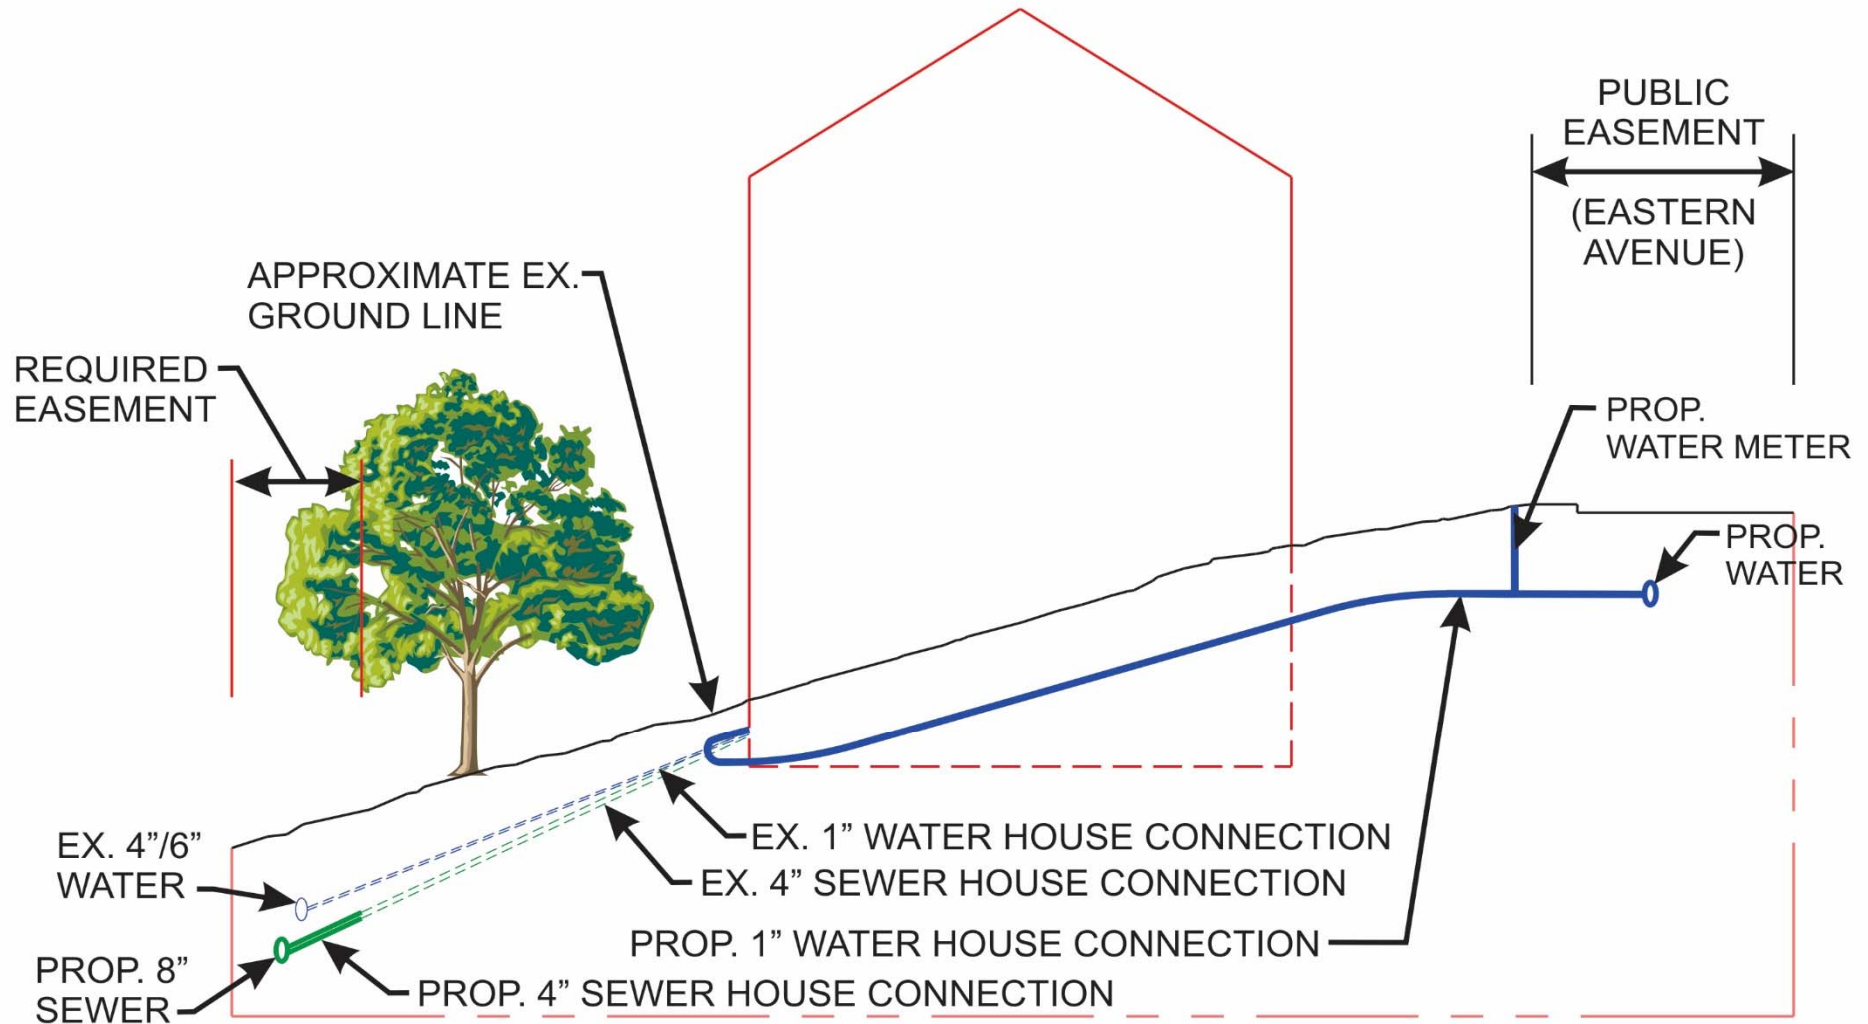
PUBLIC EASEMENT

(EASTERN AVENUE)

APPROXIMATE EX. GROUND LINE

REQUIRED EASEMENT

PROP. WATER METER

PROP. WATER

EX. 1” WATER HOUSE CONNECTION

EX. 4”/6” WATER

EX. 4” SEWER HOUSE CONNECTION

PROP. 1” WATER HOUSE CONNECTION

PROP. 8” SEWER

PROP. 4” SEWER HOUSE CONNECTION